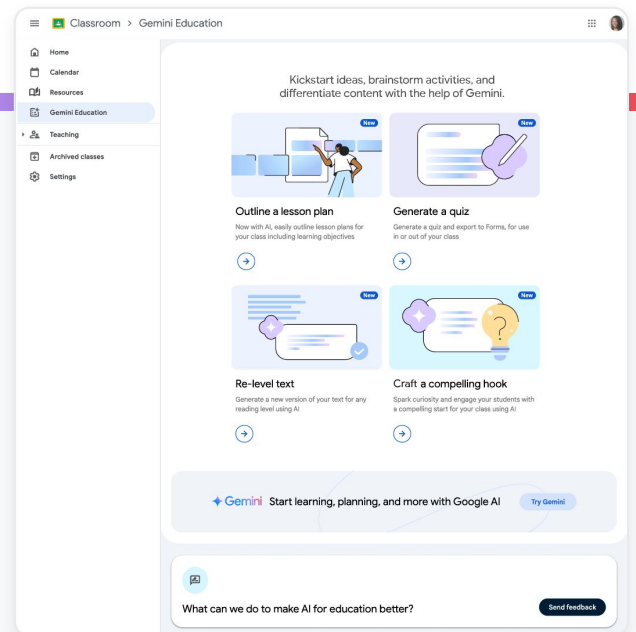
Classroom > Gemini Education

Home
Calendar
Resources
Gemini Education
Teaching
Archived classes
Settings

Kickstart ideas, brainstorm activities, and differentiate content with the help of Gemini.

New

Outline a lesson plan
Now with AI, easily outline lesson plans for your class including learning objectives

New

Generate a quiz
Generate a quiz and export to Forms, for use in or out of your class

New

Re-level text
Generate a new version of your text for any reading level using AI

New

Craft a compelling hook
Spark curiosity and engage your students with a compelling start for your class using AI

Gemini Start learning, planning, and more with Google AI
Try Gemini

What can we do to make AI for education better?
Send feedback